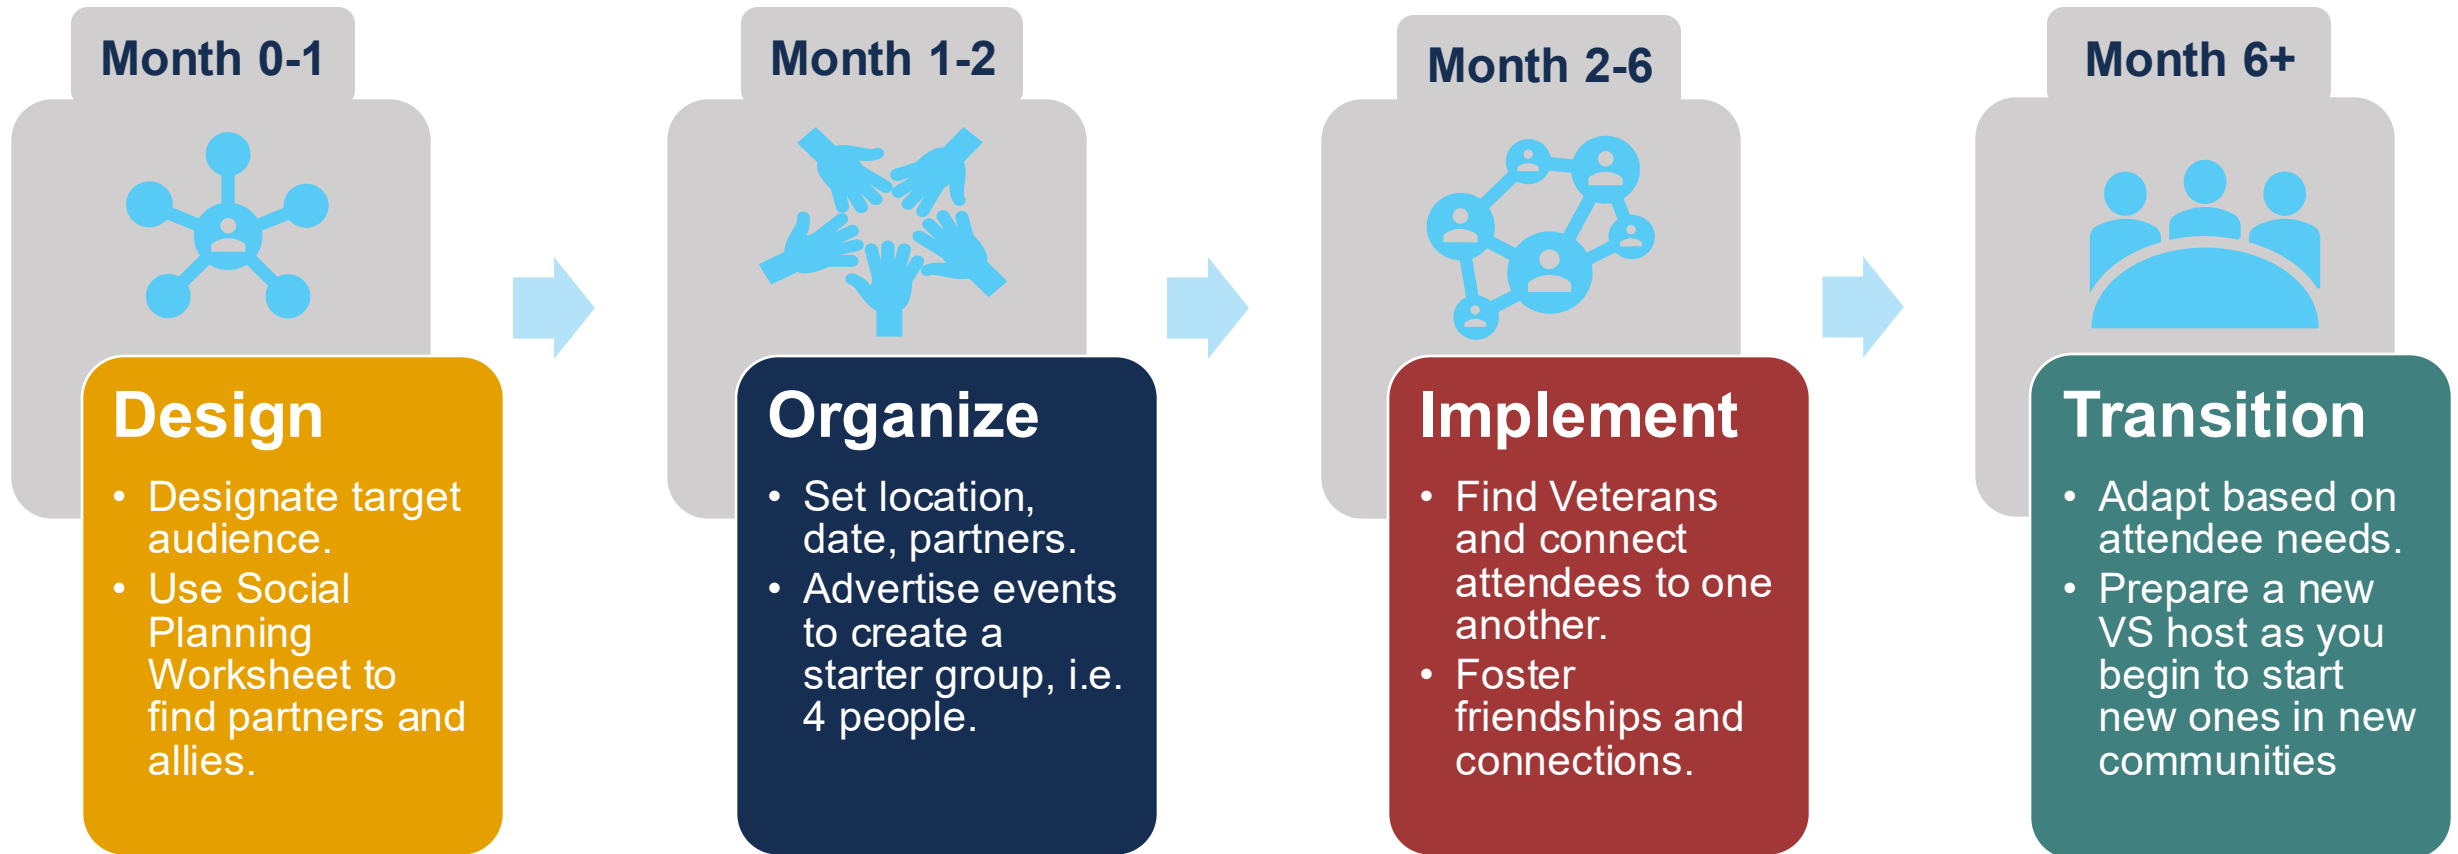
Month 0-1

Design

- Designate target audience.
- Use Social Planning Worksheet to find partners and allies.

Month 1-2

Organize

- Set location, date, partners.
- Advertise events to create a starter group, i.e. 4 people.

Month 2-6

Implement

- Find Veterans and connect attendees to one another.
- Foster friendships and connections.

Month 6+

Transition

- Adapt based on attendee needs.
- Prepare a new VS host as you begin to start new ones in new communities